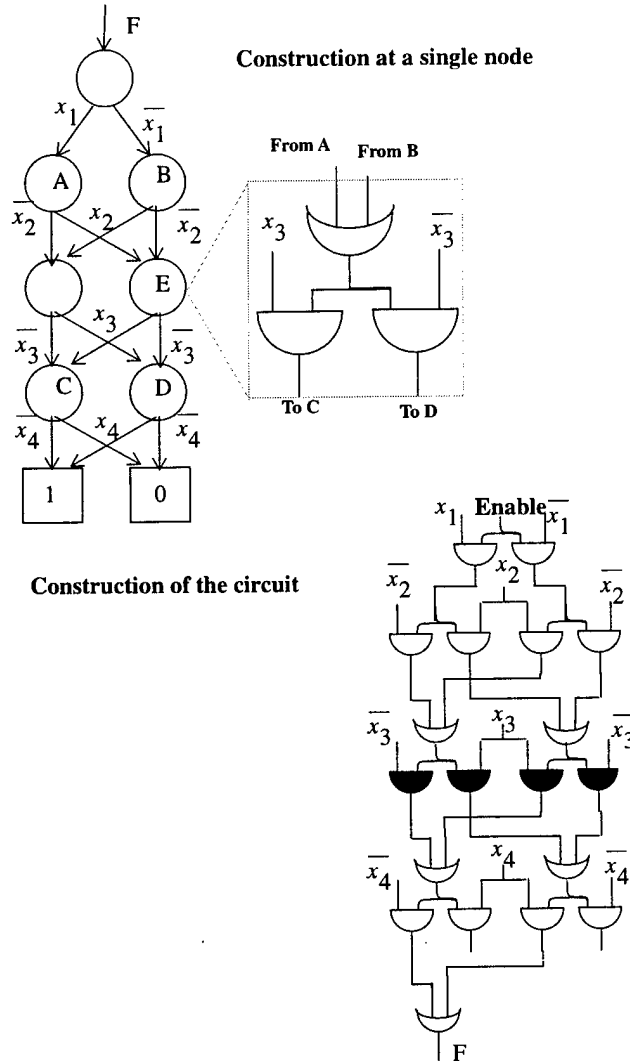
F

Construction at a single node

$x_1$ $\overline{x_1}$

A B

$\overline{x_2}$ $x_2$ $\overline{x_2}$

E

$\overline{x_3}$ $x_3$ $\overline{x_3}$

C D

$\overline{x_4}$ $x_4$ $\overline{x_4}$

1 0

From A From B

$x_3$ $\overline{x_3}$

To C To D

$x_1$ Enable $\overline{x_1}$

Construction of the circuit

$\overline{x_2}$ $x_2$ $\overline{x_2}$

$\overline{x_3}$ $x_3$ $\overline{x_3}$

$\overline{x_4}$ $x_4$ $\overline{x_4}$

F